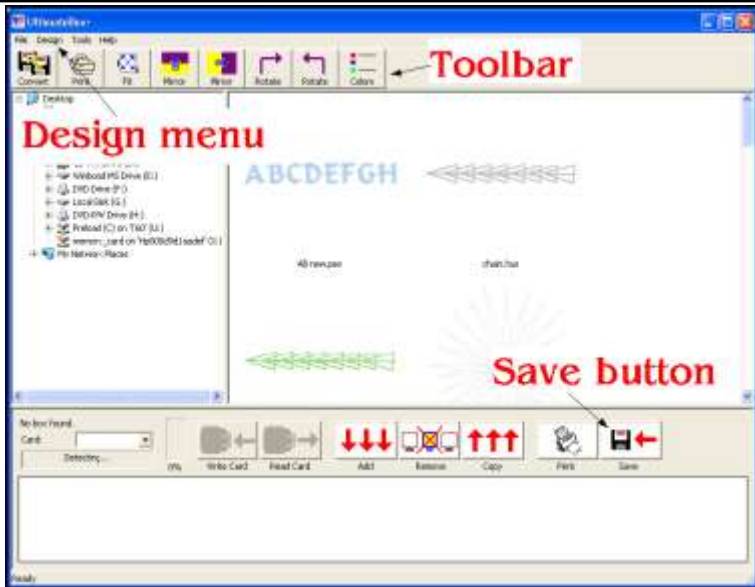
UltimateBox

File Design Tools Help

Convert Print Fit Mirror Mirror Rotate Rotate Colors

Toolbar

Desktop

Design menu

Winbond MS Drive (E:)
DVD Drive (F:)
Local Disk (G:)
DVD-RW Drive (H:)
Preload (C) on T60 (U:)
memory_card on 'Ha808d9d1sadef' (V:)
My Network Places

ABCDEFGH

All new.pes

chain.hus

Save button

No box found.
Card:
Detecting...

0%

Write Card Read Card Add Remove Copy Print Save

Ready